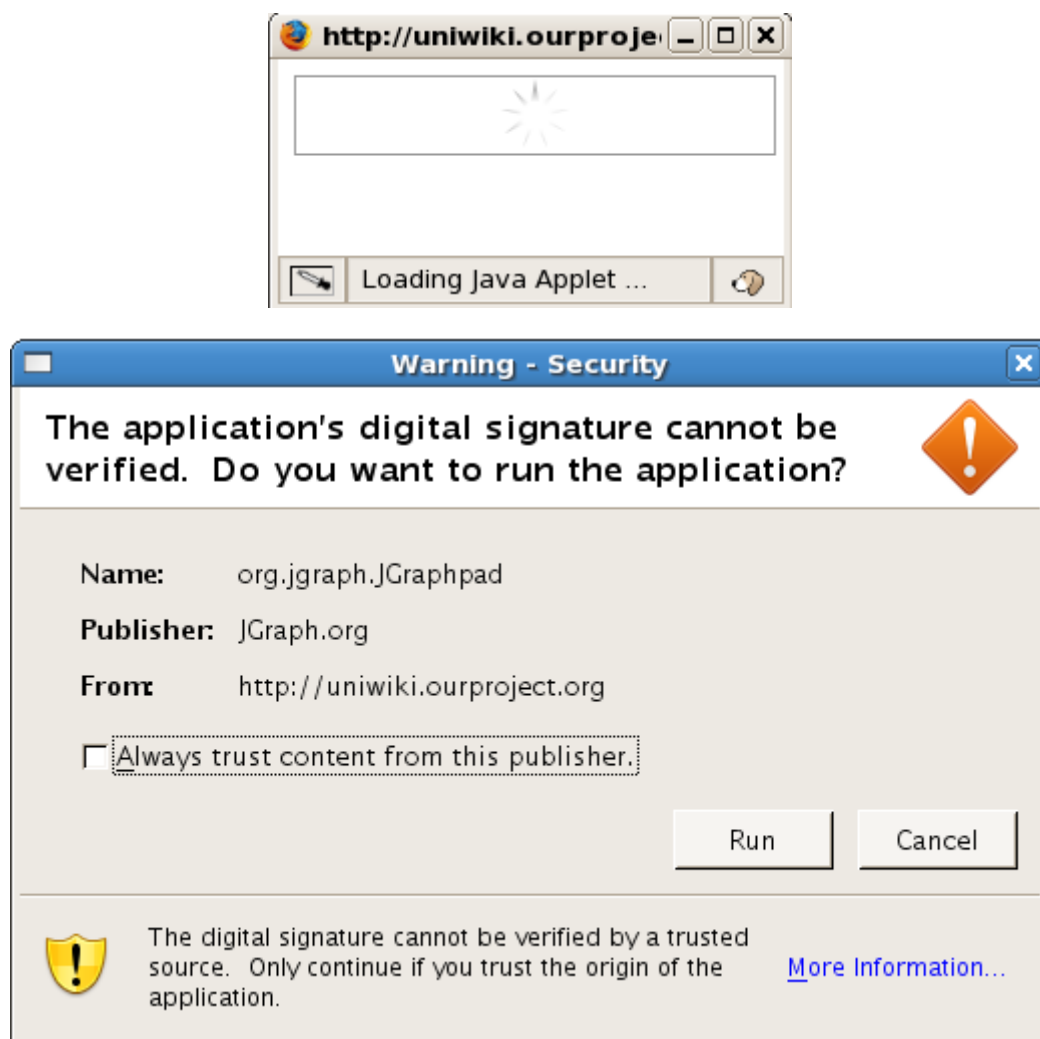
http://uniwiki.ourproje

Loading Java Applet ...

Warning - Security

The application's digital signature cannot be verified. Do you want to run the application?

Name: org.jgraph.JGraphpad

Publisher: JGraph.org

From: http://uniwiki.ourproject.org

Always trust content from this publisher.

Run

Cancel

The digital signature cannot be verified by a trusted source. Only continue if you trust the origin of the application.

More Information...